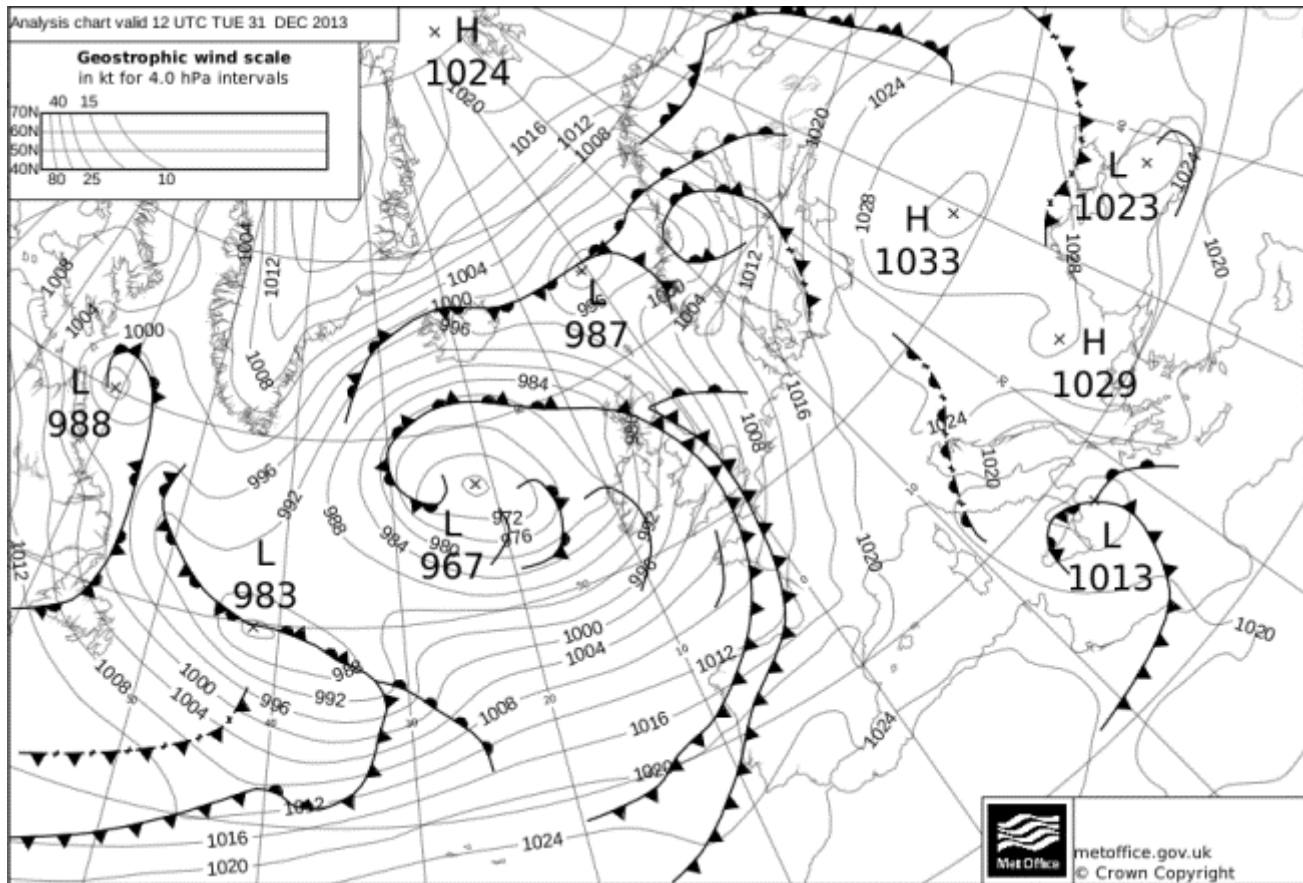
Analysis chart valid 12 UTC TUE 31 DEC 2013

Geostrophic wind scale
in kt for 4.0 hPa intervals
70N
60N
50N
40N
40 15
80 25 10

H
1024
1020
1016
1012
1008
1024
1020
1028
H
1033
L
1023
1024
1028
1020
H
1029
1004
1000
996
L
987
1020
1004
1012
1008
1004
1012
1000
L
988
1008
984
1016
1008
1024
1020
996
992
988
984
980
972
976
L
967
992
996
1020
L
1013
1020
1012
L
983
1000
1004
1012
1008
1000
1004
996
992
988
1008
1016
1020
1024
1012
1016
1020
1024
metoffice.gov.uk
© Crown Copyright
Met Office